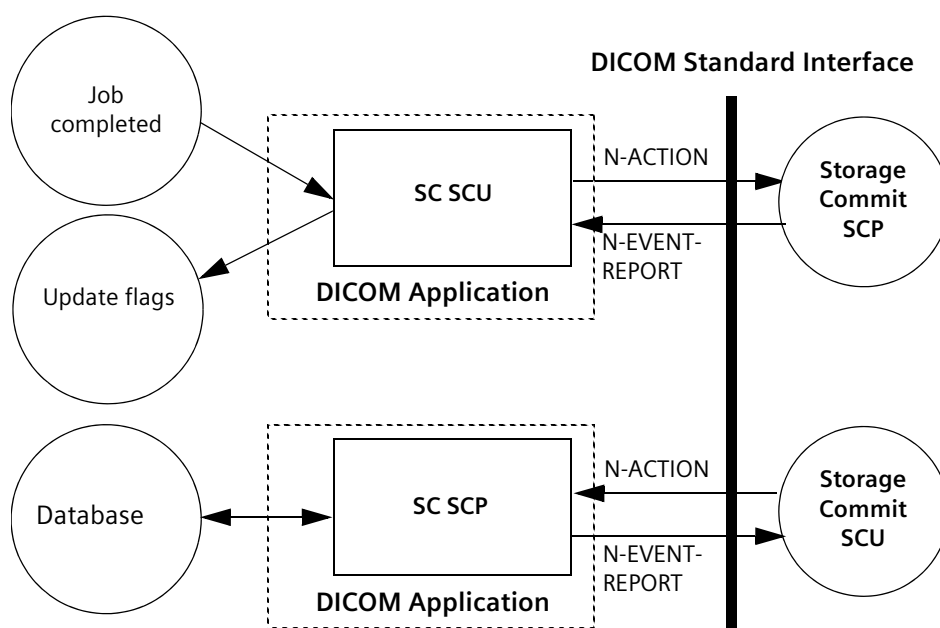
DICOM Standard Interface

Job completed

Update flags

SC SCU

DICOM Application

N-ACTION

N-EVENT-REPORT

Storage Commit SCP

Database

SC SCP

DICOM Application

N-ACTION

N-EVENT-REPORT

Storage Commit SCU